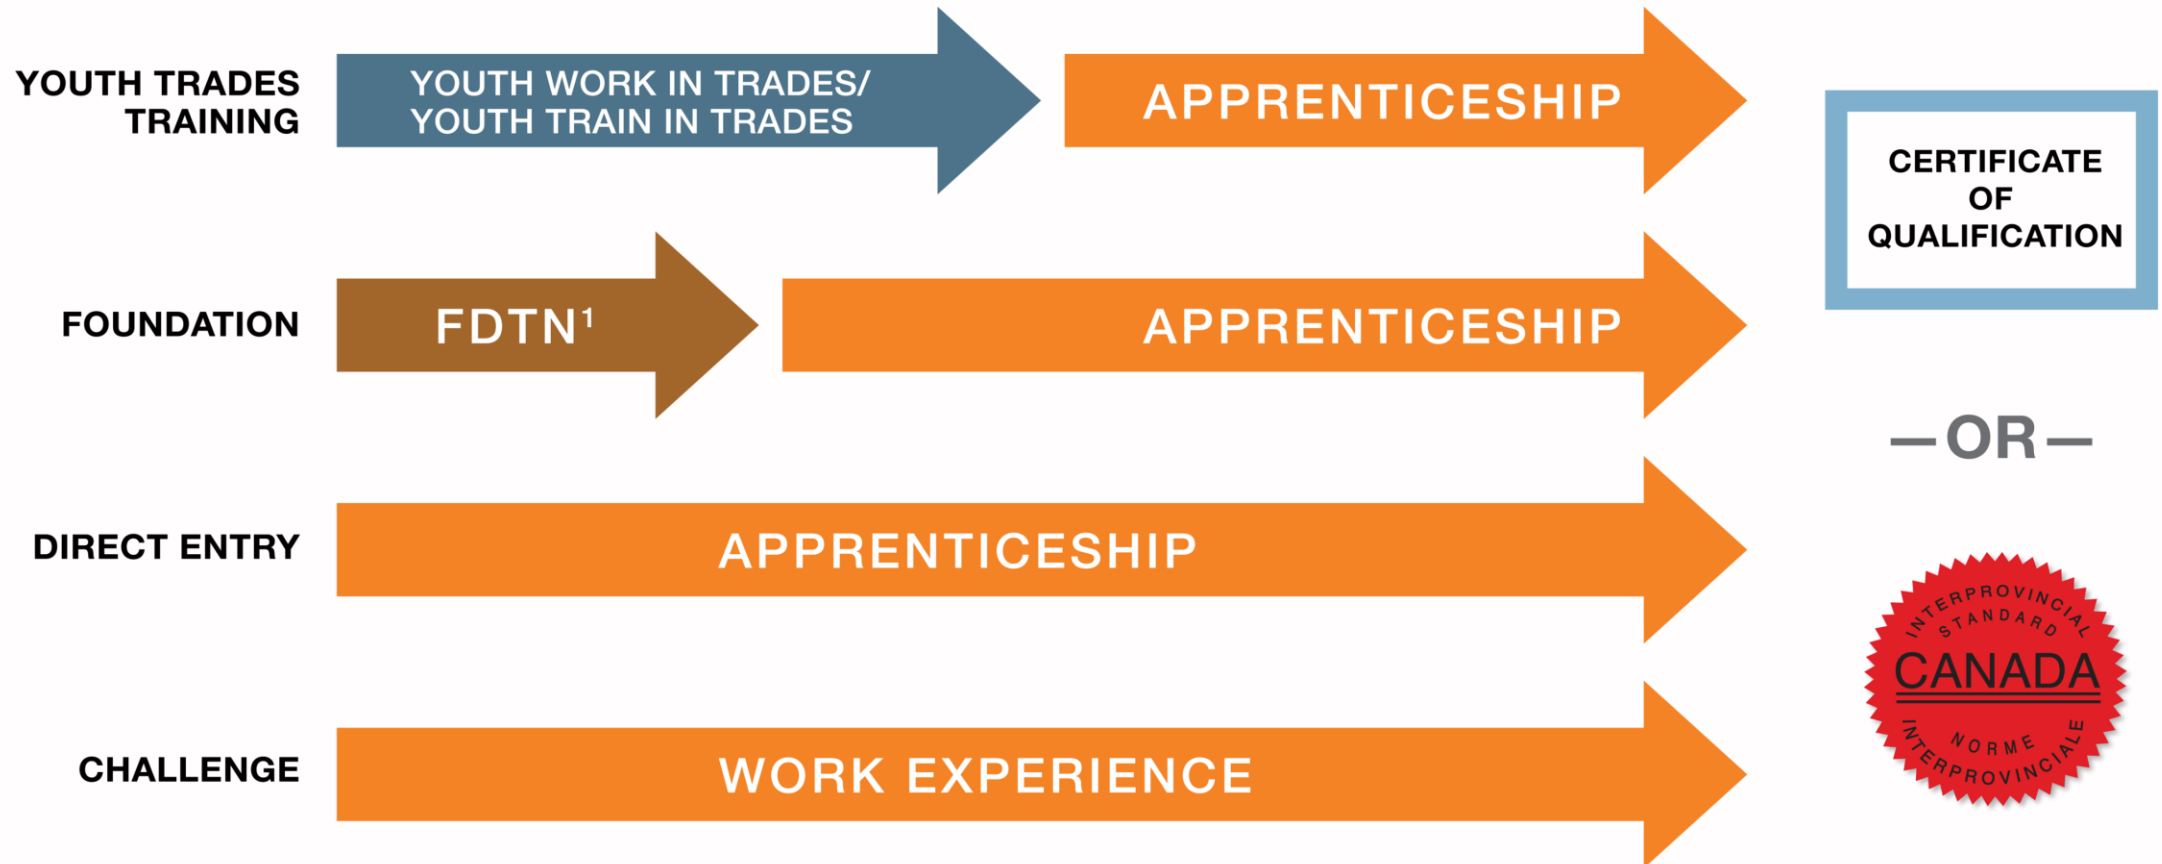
YOUTH TRADES TRAINING

YOUTH WORK IN TRADES/ YOUTH TRAIN IN TRADES

APPRENTICESHIP

FOUNDATION

FDTN$^1$

APPRENTICESHIP

DIRECT ENTRY

APPRENTICESHIP

CHALLENGE

WORK EXPERIENCE

CERTIFICATE OF QUALIFICATION

—OR—

INTERPROVINCIAL STANDARD

CANADA

NORME INTERPROVINCIALE